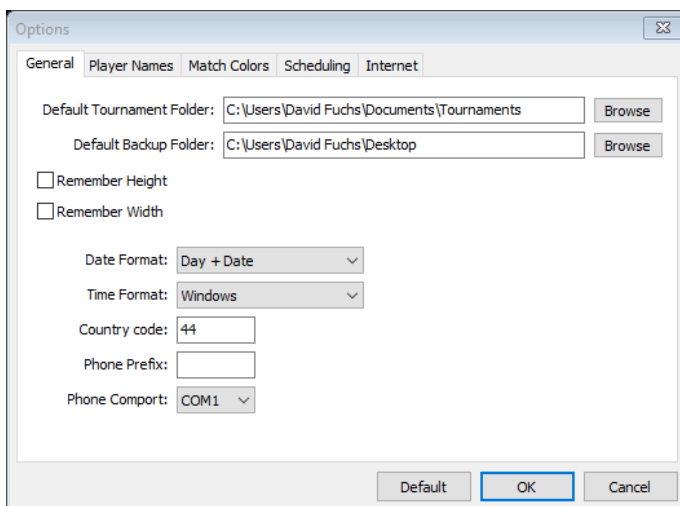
Options

General | Player Names | Match Colors | Scheduling | Internet

Default Tournament Folder: C:\Users\David Fuchs\Documents\Tournaments Browse

Default Backup Folder: C:\Users\David Fuchs\Desktop Browse

Remember Height

Remember Width

Date Format: Day + Date

Time Format: Windows

Country code: 44

Phone Prefix:

Phone Comport: COM1

Default OK Cancel